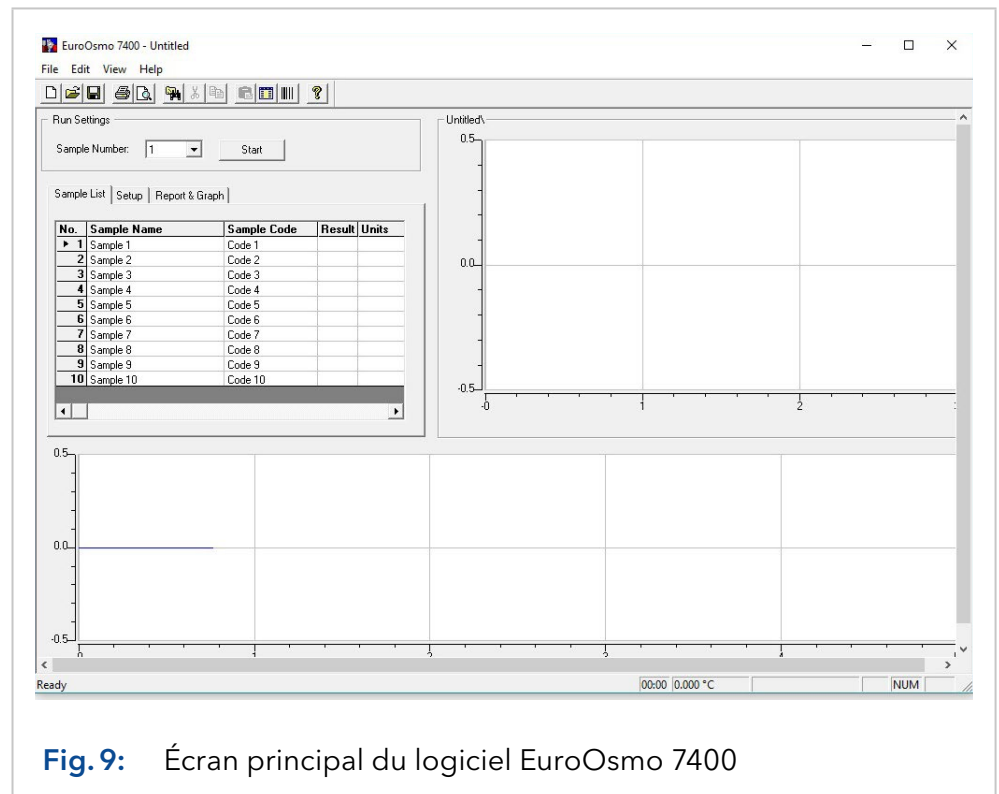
EuroOsmo 7400 - Untitled

File Edit View Help

Run Settings

Sample Number: 1 Start

Sample List | Setup | Report & Graph

| No. | Sample Name | Sample Code | Result | Units |
|---|---|---|---|---|
| 1 | Sample 1 | Code 1 | | |
| 2 | Sample 2 | Code 2 | | |
| 3 | Sample 3 | Code 3 | | |
| 4 | Sample 4 | Code 4 | | |
| 5 | Sample 5 | Code 5 | | |
| 6 | Sample 6 | Code 6 | | |
| 7 | Sample 7 | Code 7 | | |
| 8 | Sample 8 | Code 8 | | |
| 9 | Sample 9 | Code 9 | | |
| 10 | Sample 10 | Code 10 | | |

Untitled\

0.5

0.0

-0.5

0 1 2

0.5

0.0

-0.5

0 1 2 3 4

Ready 00:00 0.000 °C NUM

Fig. 9: Écran principal du logiciel EuroOsmo 7400